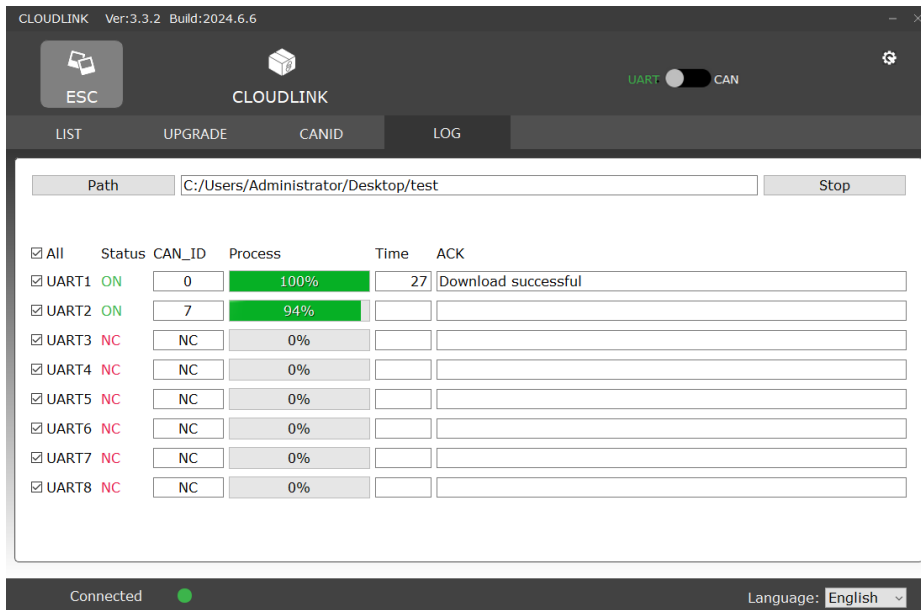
CLOUDLINK Ver:3.3.2 Build:2024.6.6

ESC

CLOUDLINK

UART CAN

LIST UPGRADE CANID LOG

Path C:/Users/Administrator/Desktop/test Stop

| ☑ All | Status | CAN_ID | Process | Time | ACK |
|---|---|---|---|---|---|
| ☑ UART1 | ON | 0 | 100% | 27 | Download successful |
| ☑ UART2 | ON | 7 | 94% | | |
| ☑ UART3 | NC | NC | 0% | | |
| ☑ UART4 | NC | NC | 0% | | |
| ☑ UART5 | NC | NC | 0% | | |
| ☑ UART6 | NC | NC | 0% | | |
| ☑ UART7 | NC | NC | 0% | | |
| ☑ UART8 | NC | NC | 0% | | |

Connected

Language: English